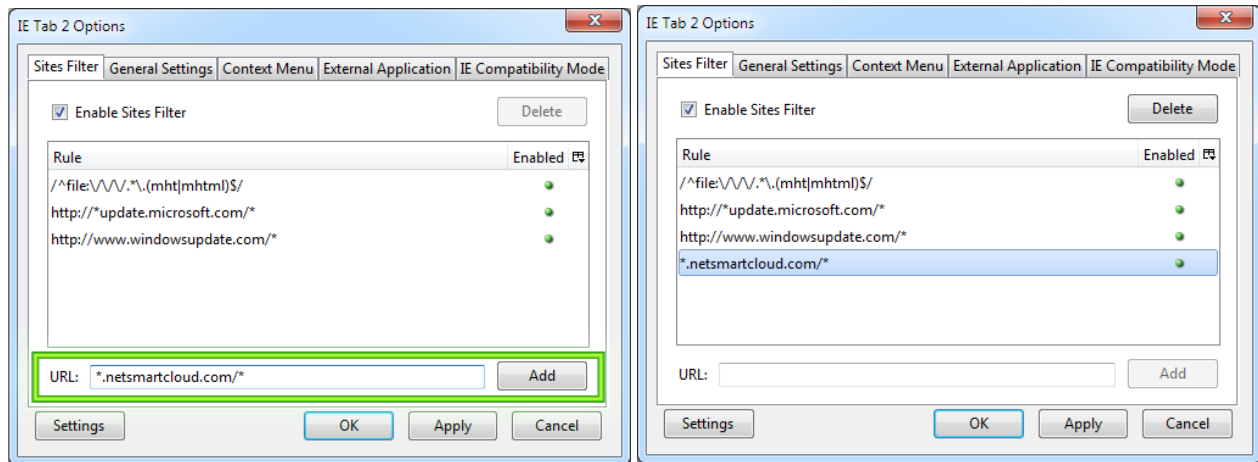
IE Tab 2 Options

Sites Filter | General Settings | Context Menu | External Application | IE Compatibility Mode

Enable Sites Filter

Delete

| Rule | Enabled |
|---|---|
| /^file:\/\/\/.*\.(mht\|mhtml)$/ | |
| http://*update.microsoft.com/* | |
| http://www.windowsupdate.com/* | |

URL: *.netsmartcloud.com/*

Add

Settings OK Apply Cancel

IE Tab 2 Options

Sites Filter | General Settings | Context Menu | External Application | IE Compatibility Mode

Enable Sites Filter

Delete

| Rule | Enabled |
|---|---|
| /^file:\/\/\/.*\.(mht\|mhtml)$/ | |
| http://*update.microsoft.com/* | |
| http://www.windowsupdate.com/* | |
| *.netsmartcloud.com/* | |

URL:

Add

Settings OK Apply Cancel